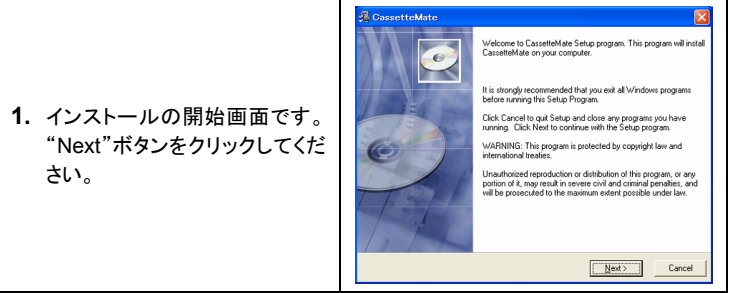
| **1.** インストールの開始画面です。"Next"ボタンをクリックしてください。 | CassetteMate<br><br>Welcome to CassetteMate Setup program. This program will install CassetteMate on your computer.<br><br>It is strongly recommended that you exit all Windows programs before running this Setup Program.<br><br>Click Cancel to quit Setup and close any programs you have running. Click Next to continue with the Setup program.<br><br>WARNING: This program is protected by copyright law and international treaties.<br><br>Unauthorized reproduction or distribution of this program, or any portion of it, may result in severe civil and criminal penalties, and will be prosecuted to the maximum extent possible under law.<br><br>Next > Cancel |
|---|---|